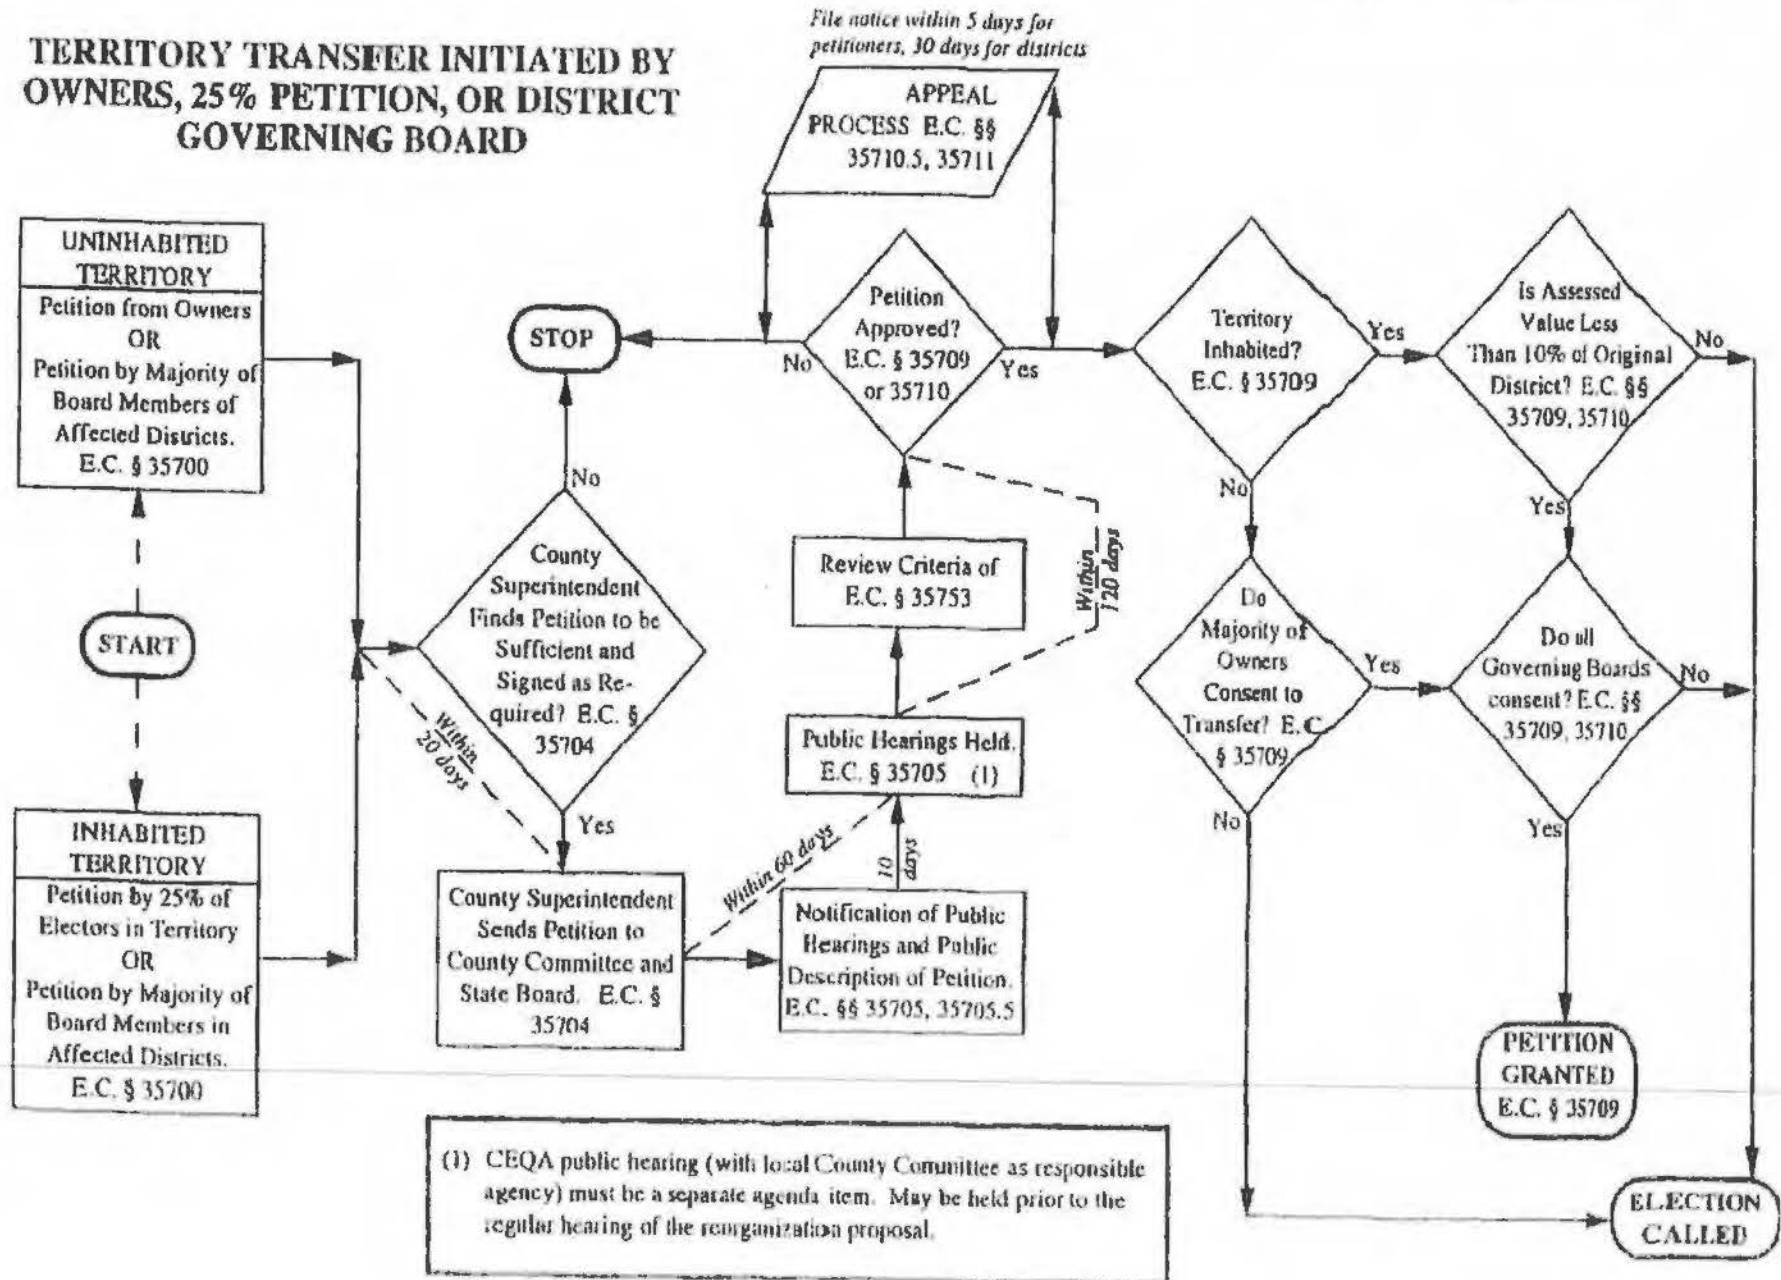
TERRITORY TRANSFER INITIATED BY OWNERS, 25% PETITION, OR DISTRICT GOVERNING BOARD

File notice within 5 days for petitioners, 30 days for districts

APPEAL PROCESS E.C. §§ 35710.5, 35711

UNINHABITED TERRITORY
Petition from Owners OR Petition by Majority of Board Members of Affected Districts. E.C. § 35700

START

INHABITED TERRITORY
Petition by 25% of Electors in Territory OR Petition by Majority of Board Members in Affected Districts. E.C. § 35700

STOP

No

County Superintendent Finds Petition to be Sufficient and Signed as Required? E.C. § 35704

Within 20 days

Yes

County Superintendent Sends Petition to County Committee and State Board. E.C. § 35704

Within 60 days

Notification of Public Hearings and Public Description of Petition. E.C. §§ 35705, 35705.5

10 days

Public Hearings Held. E.C. § 35705 (1)

Review Criteria of E.C. § 35753

Within 120 days

No

Petition Approved? E.C. § 35709 or 35710

Yes

Territory Inhabited? E.C. § 35709

Yes

No

Do Majority of Owners Consent to Transfer? E.C. § 35709

Yes

No

Is Assessed Value Less Than 10% of Original District? E.C. §§ 35709, 35710

No

Yes

Do all Governing Boards consent? E.C. §§ 35709, 35710

No

Yes

PETITION GRANTED E.C. § 35709

ELECTION CALLED

(1) CEQA public hearing (with local County Committee as responsible agency) must be a separate agenda item. May be held prior to the regular hearing of the reorganization proposal.